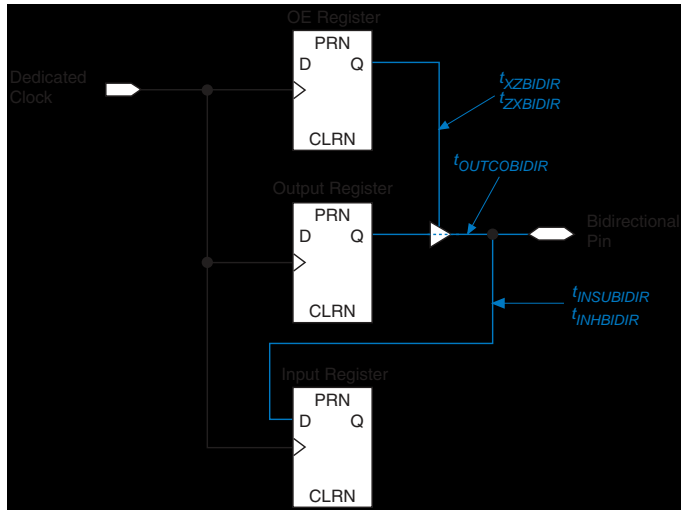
OE Register

PRN
D Q
CLRN

Dedicated Clock

$t_{XZBIDIR}$
$t_{ZXBIDIR}$

$t_{OUTCOBIDIR}$

Output Register

PRN
D Q
CLRN

Bidirectional Pin

$t_{INSUBIDIR}$
$t_{INHBIDIR}$

Input Register

PRN
D Q
CLRN